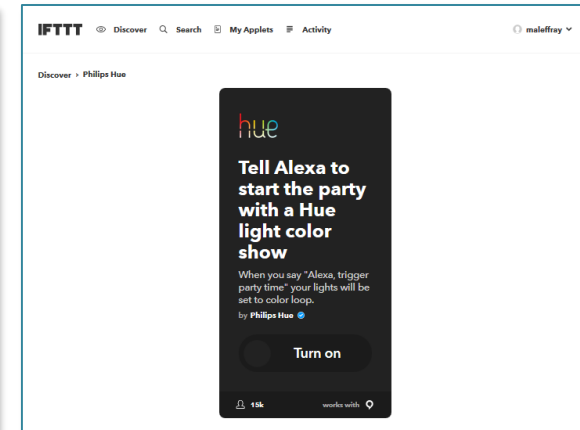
IFTTT Discover Search My Applets Activity maleffray

Discover › Philips Hue

hue

Tell Alexa to start the party with a Hue light color show

When you say "Alexa, trigger party time" your lights will be set to color loop.

by Philips Hue

Turn on

15k works with